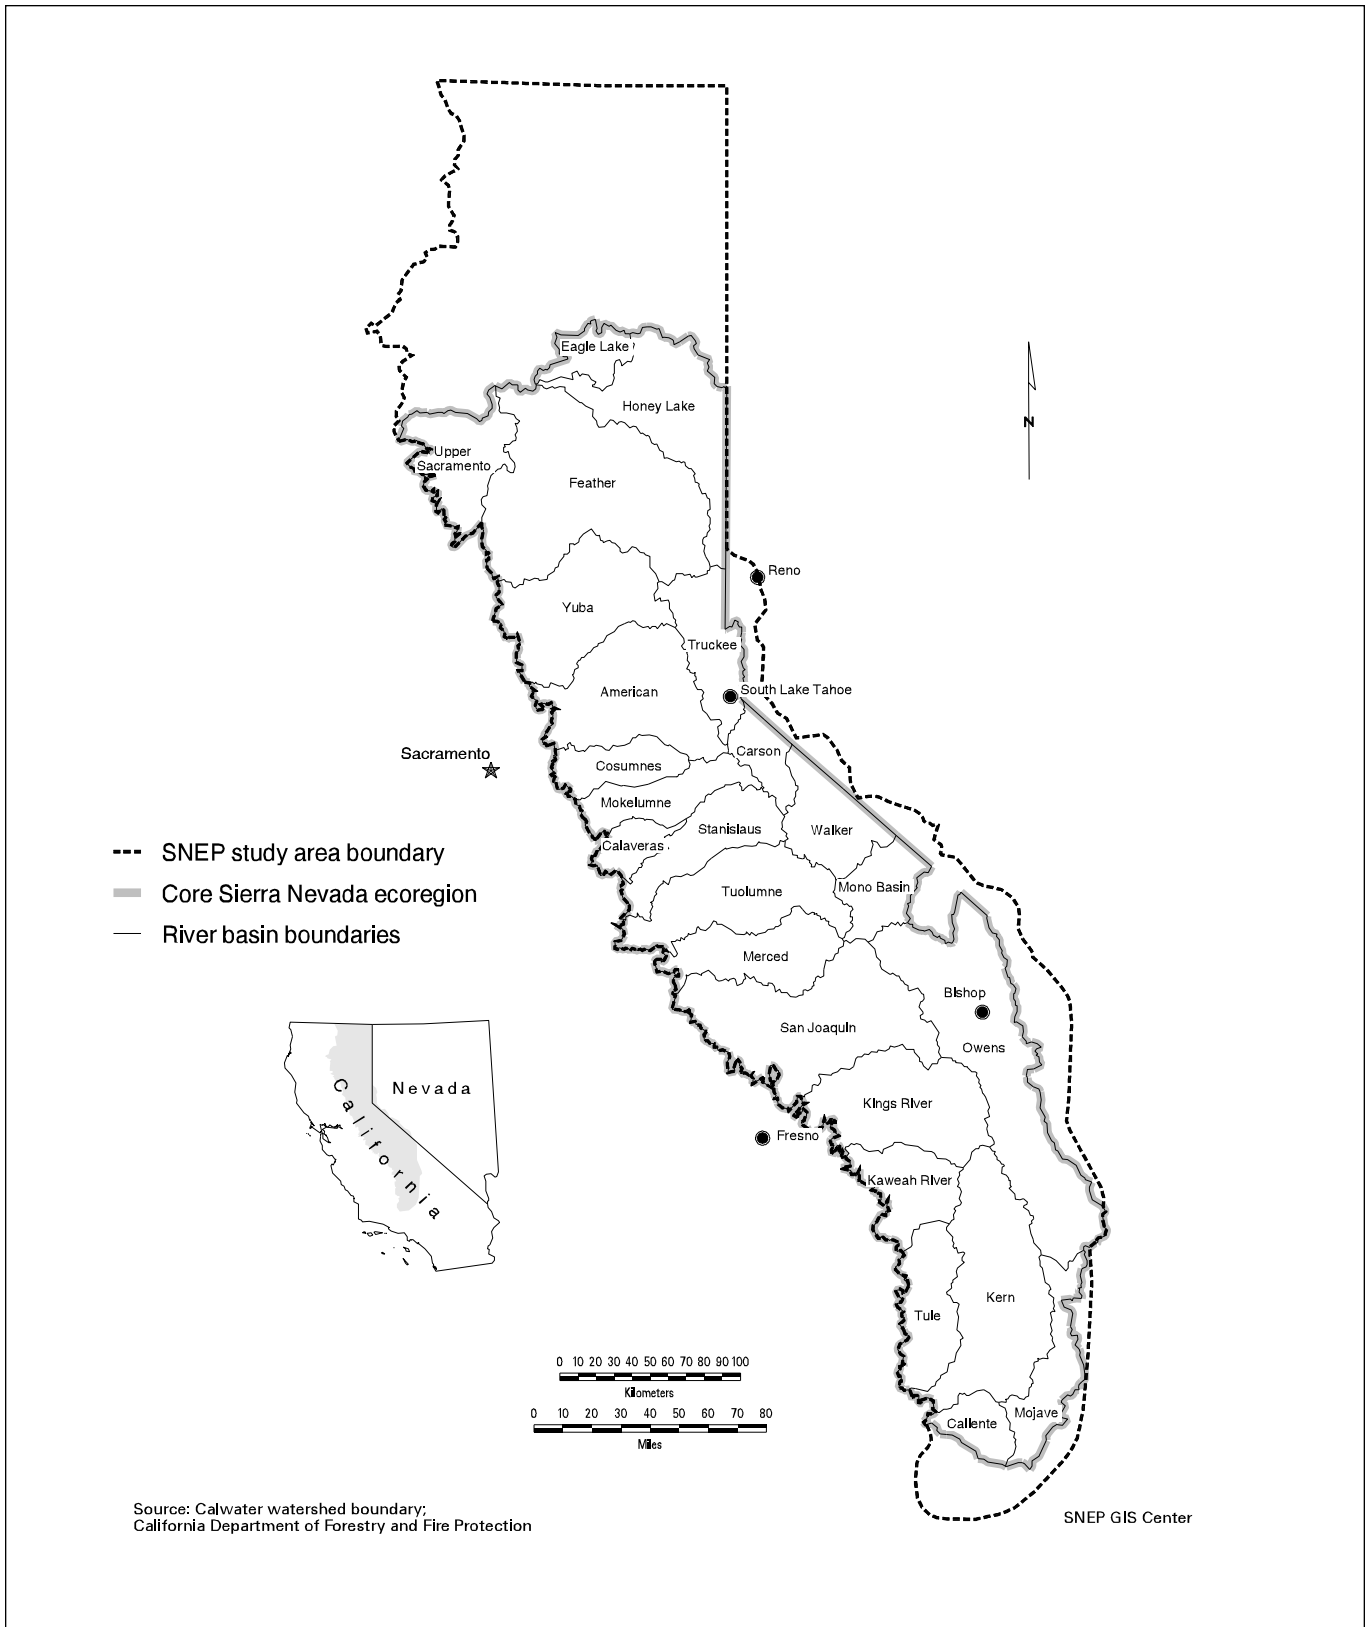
Eagle Lake
Honey Lake
Upper Sacramento
Feather
N
Reno
Yuba
Truckee
American
South Lake Tahoe
Sacramento
Carson
Cosumnes
Mokelumne
Stanislaus
Walker
Calaveras
Tuolumne
Mono Basin
Merced
Bishop
San Joaquin
Owens
Kings River
Fresno
Kaweah River
Kern
Tule
Caliente
Mojave

- - - SNEP study area boundary
Core Sierra Nevada ecoregion
River basin boundaries

Nevada
California

0 10 20 30 40 50 60 70 80 90 100
Kilometers
0 10 20 30 40 50 60 70 80
Miles

Source: Calwater watershed boundary;
California Department of Forestry and Fire Protection

SNEP GIS Center